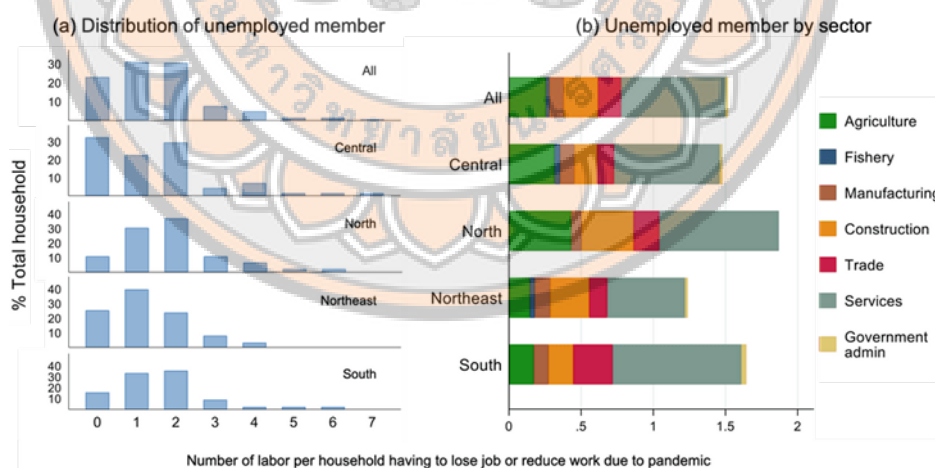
(a) Distribution of unemployed member

(b) Unemployed member by sector

% Total household

All
30
20
10

Central
30
20
10

North
40
30
20
10

Northeast
40
30
20
10

South
40
30
20
10

0 1 2 3 4 5 6 7

All
Central
North
Northeast
South

0 .5 1 1.5 2

Agriculture
Fishery
Manufacturing
Construction
Trade
Services
Government admin

Number of labor per household having to lose job or reduce work due to pandemic